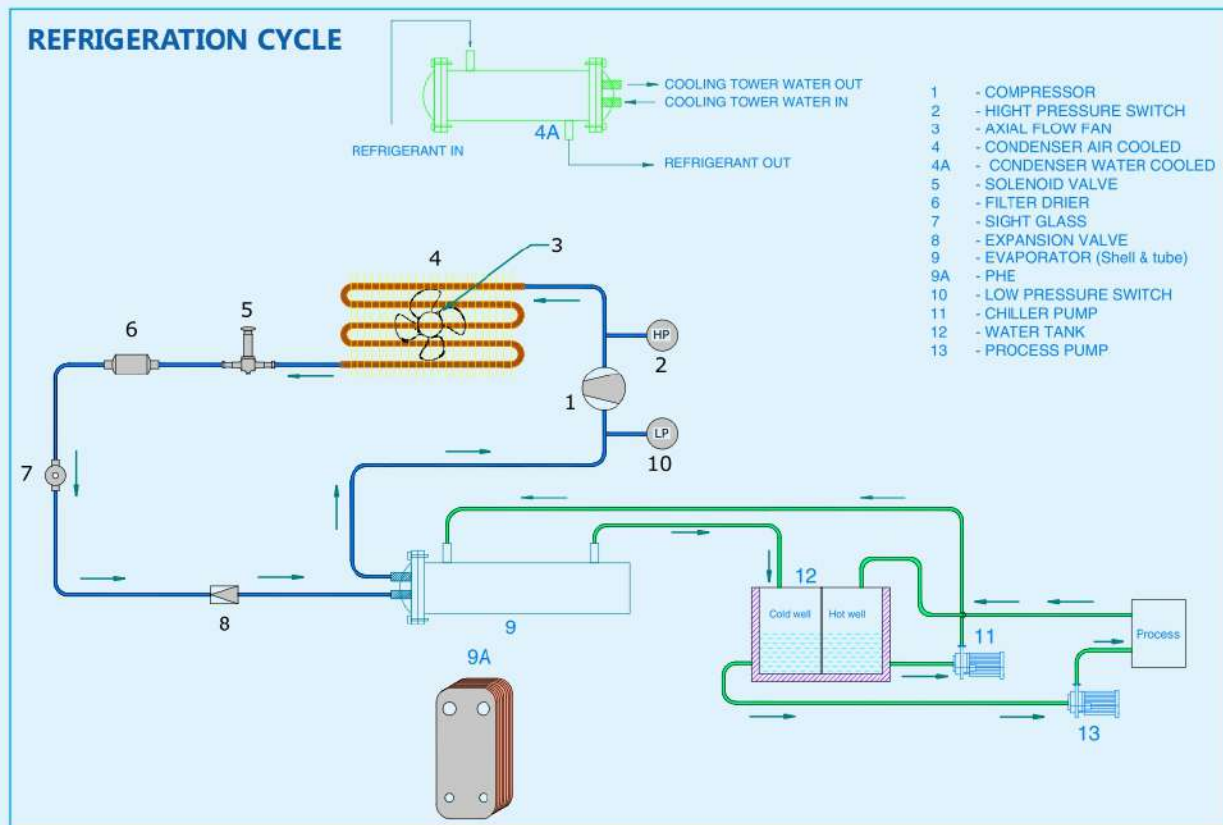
REFRIGERATION CYCLE

COOLING TOWER WATER OUT
COOLING TOWER WATER IN
REFRIGERANT IN
4A
REFRIGERANT OUT

1 - COMPRESSOR
2 - HIGHT PRESSURE SWITCH
3 - AXIAL FLOW FAN
4 - CONDENSER AIR COOLED
4A - CONDENSER WATER COOLED
5 - SOLENOID VALVE
6 - FILTER DRIER
7 - SIGHT GLASS
8 - EXPANSION VALVE
9 - EVAPORATOR (Shell & tube)
9A - PHE
10 - LOW PRESSURE SWITCH
11 - CHILLER PUMP
12 - WATER TANK
13 - PROCESS PUMP

3
4
5
6
HP
2
1
LP
10
7
8
9
9A
12
Cold well
Hot well
11
Process
13